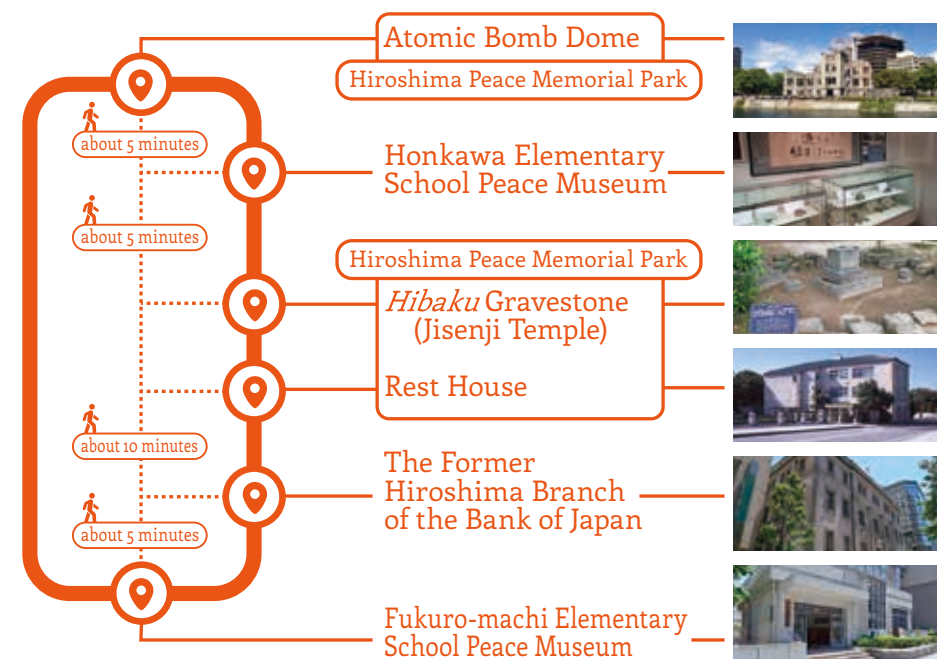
Atomic Bomb Dome

Hiroshima Peace Memorial Park

about 5 minutes

Honkawa Elementary School Peace Museum

about 5 minutes

Hiroshima Peace Memorial Park

*Hibaku* Gravestone (Jisenji Temple)

Rest House

about 10 minutes

The Former Hiroshima Branch of the Bank of Japan

about 5 minutes

Fukuro-machi Elementary School Peace Museum